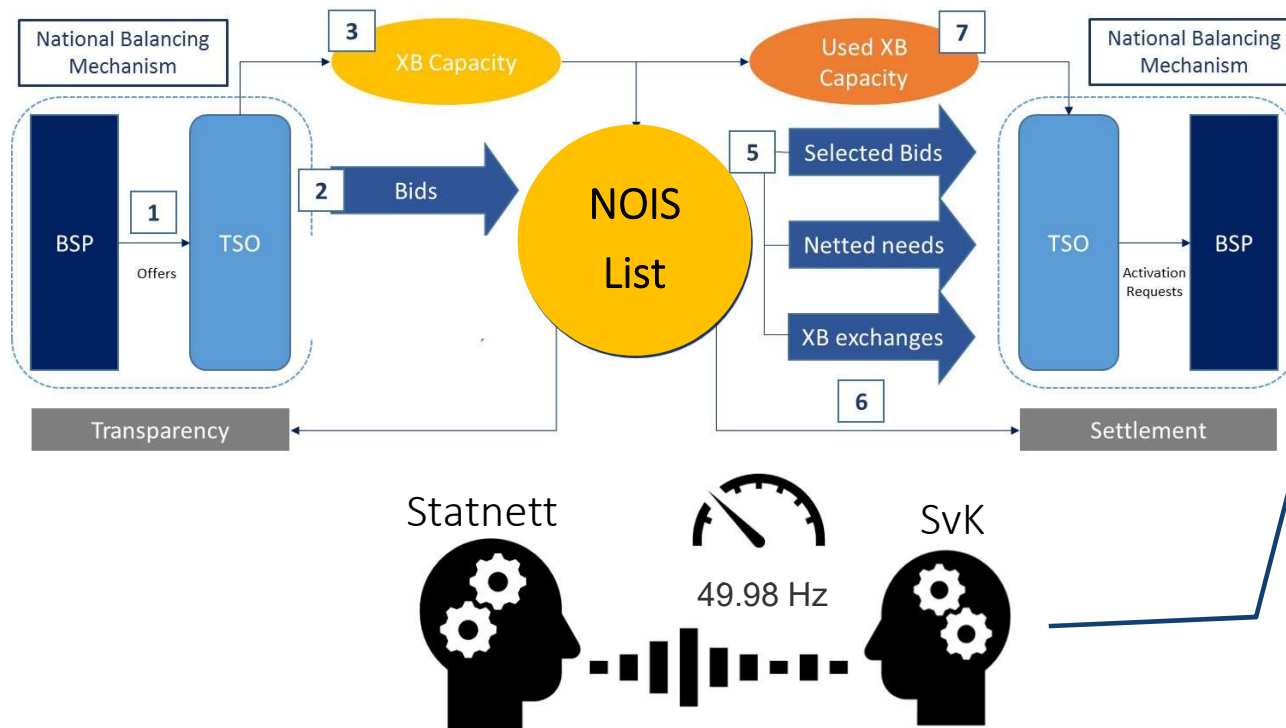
National Balancing Mechanism

3

XB Capacity

Used XB Capacity

7

National Balancing Mechanism

BSP

1

Offers

TSO

2

Bids

NOIS List

5

Selected Bids

Netted needs

XB exchanges

6

TSO

Activation Requests

BSP

Transparency

Settlement

Statnett

49.98 Hz

SvK